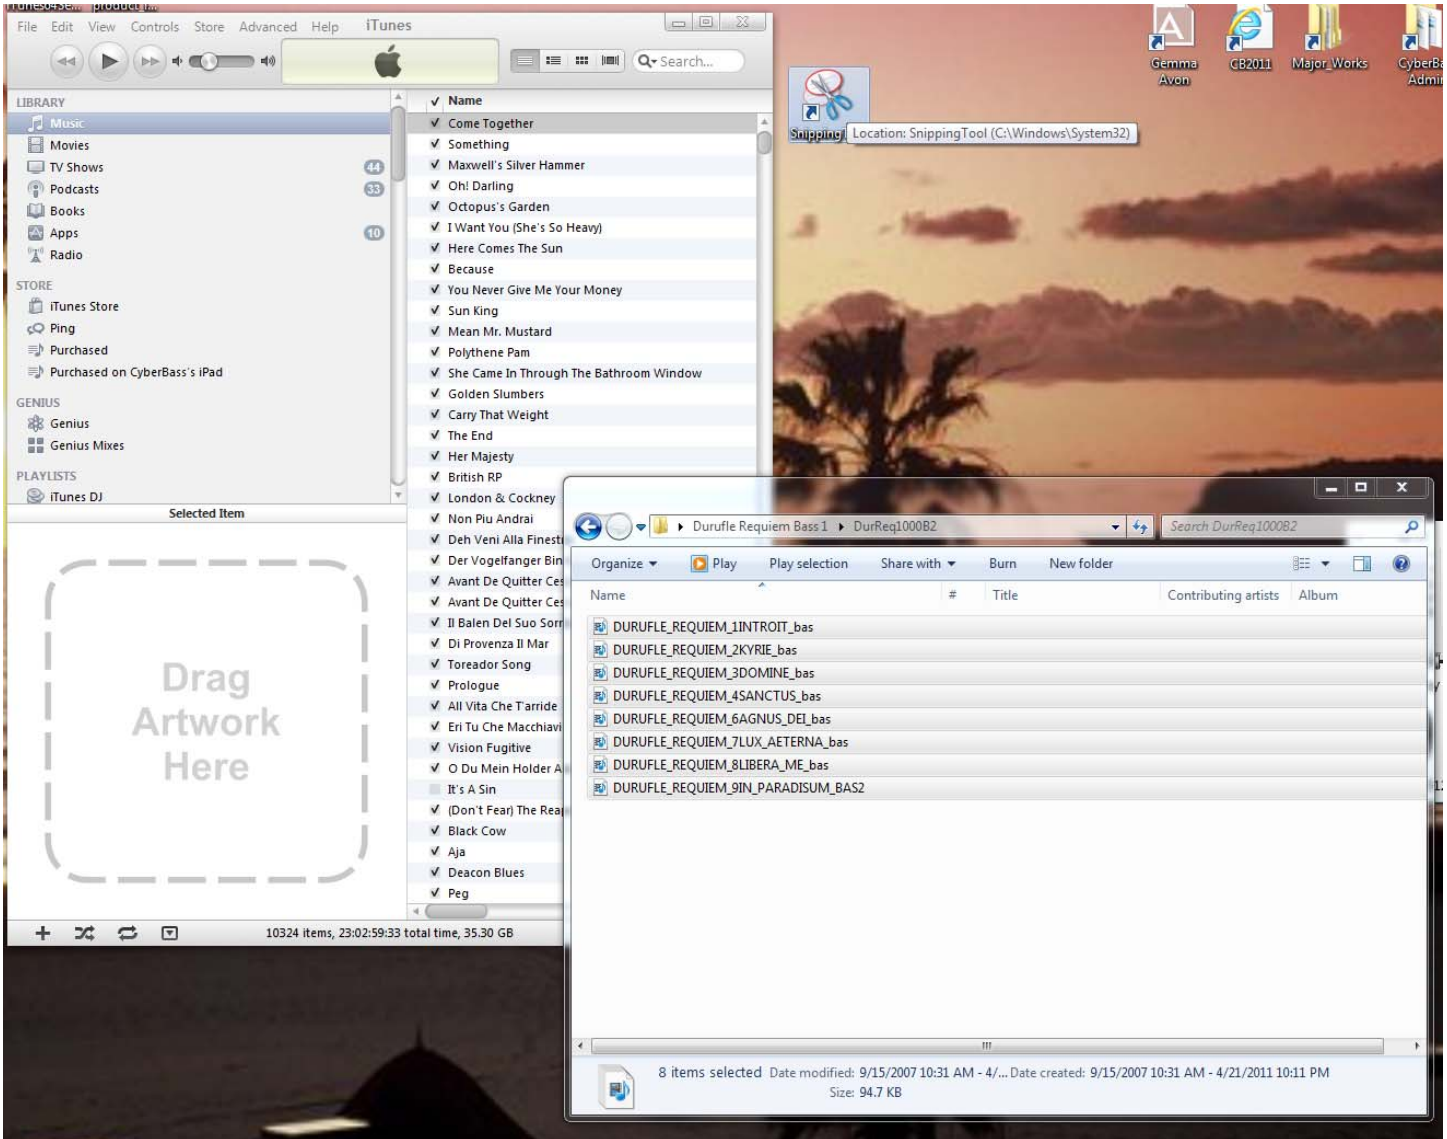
File Edit View Controls Store Advanced Help iTunes

Search...

LIBRARY
Music
Movies
TV Shows 44
Podcasts 33
Books
Apps 10
Radio

STORE
iTunes Store
Ping
Purchased
Purchased on CyberBass's iPad

GENIUS
Genius
Genius Mixes

PLAYLISTS
iTunes DJ

Selected Item

Drag Artwork Here

10324 items, 23:02:59:33 total time, 35.30 GB

Name
Come Together
Something
Maxwell's Silver Hammer
Oh! Darling
Octopus's Garden
I Want You (She's So Heavy)
Here Comes The Sun
Because
You Never Give Me Your Money
Sun King
Mean Mr. Mustard
Polythene Pam
She Came In Through The Bathroom Window
Golden Slumbers
Carry That Weight
The End
Her Majesty
British RP
London & Cockney
Non Piu Andrai
Deh Veni Alla Finest
Der Vogelfanger Bin
Avant De Quitter Ces
Avant De Quitter Ces
Il Balen Del Suo Sorr
Di Provenza Il Mar
Toreador Song
Prologue
All Vita Che T'arride
Eri Tu Che Macchiavi
Vision Fugitive
O Du Mein Holder A
It's A Sin
(Don't Fear) The Rea
Black Cow
Aja
Deacon Blues
Peg

Gemma Avon
CB2011
Major_Works
CyberBa Admir

Snipping
Location: SnippingTool (C:\Windows\System32)

Durufle Requiem Bass 1 ▸ DurReq1000B2
Search DurReq1000B2

Organize Play Play selection Share with Burn New folder

Name # Title Contributing artists Album
DURUFLE_REQUIEM_1INTROIT_bas
DURUFLE_REQUIEM_2KYRIE_bas
DURUFLE_REQUIEM_3DOMINE_bas
DURUFLE_REQUIEM_4SANCTUS_bas
DURUFLE_REQUIEM_6AGNUS_DEI_bas
DURUFLE_REQUIEM_7LUX_AETERNA_bas
DURUFLE_REQUIEM_8LIBERA_ME_bas
DURUFLE_REQUIEM_9IN_PARADISUM_BAS2

8 items selected Date modified: 9/15/2007 10:31 AM - 4/... Date created: 9/15/2007 10:31 AM - 4/21/2011 10:11 PM
Size: 94.7 KB